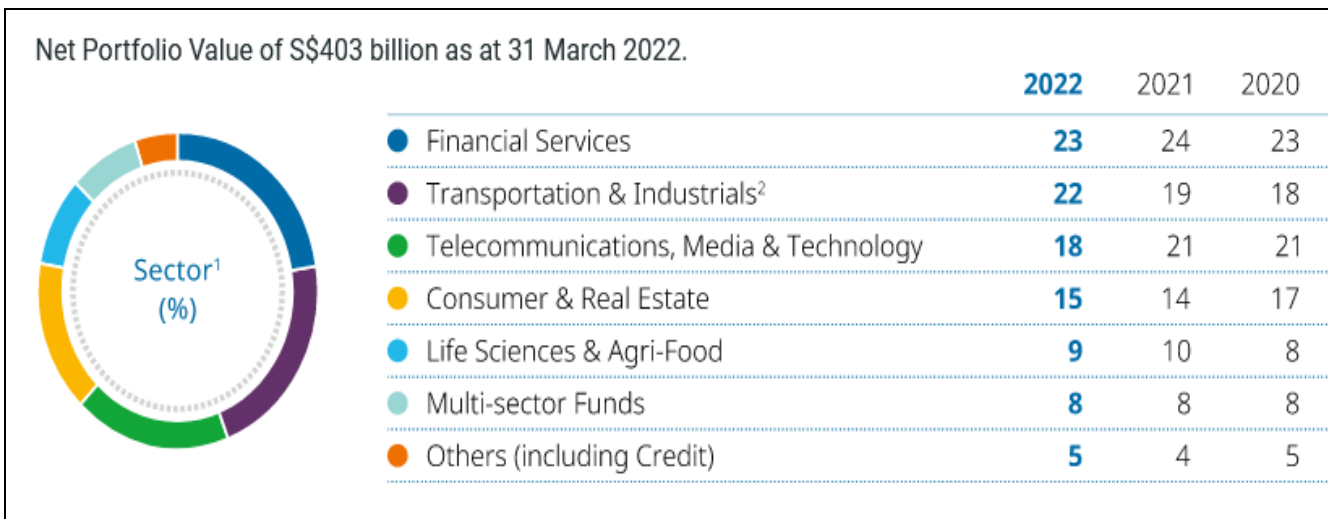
Net Portfolio Value of S$403 billion as at 31 March 2022.

Sector$^1$ (%)

| | 2022 | 2021 | 2020 |
|---|---|---|---|
| Financial Services | 23 | 24 | 23 |
| Transportation & Industrials$^2$ | 22 | 19 | 18 |
| Telecommunications, Media & Technology | 18 | 21 | 21 |
| Consumer & Real Estate | 15 | 14 | 17 |
| Life Sciences & Agri-Food | 9 | 10 | 8 |
| Multi-sector Funds | 8 | 8 | 8 |
| Others (including Credit) | 5 | 4 | 5 |